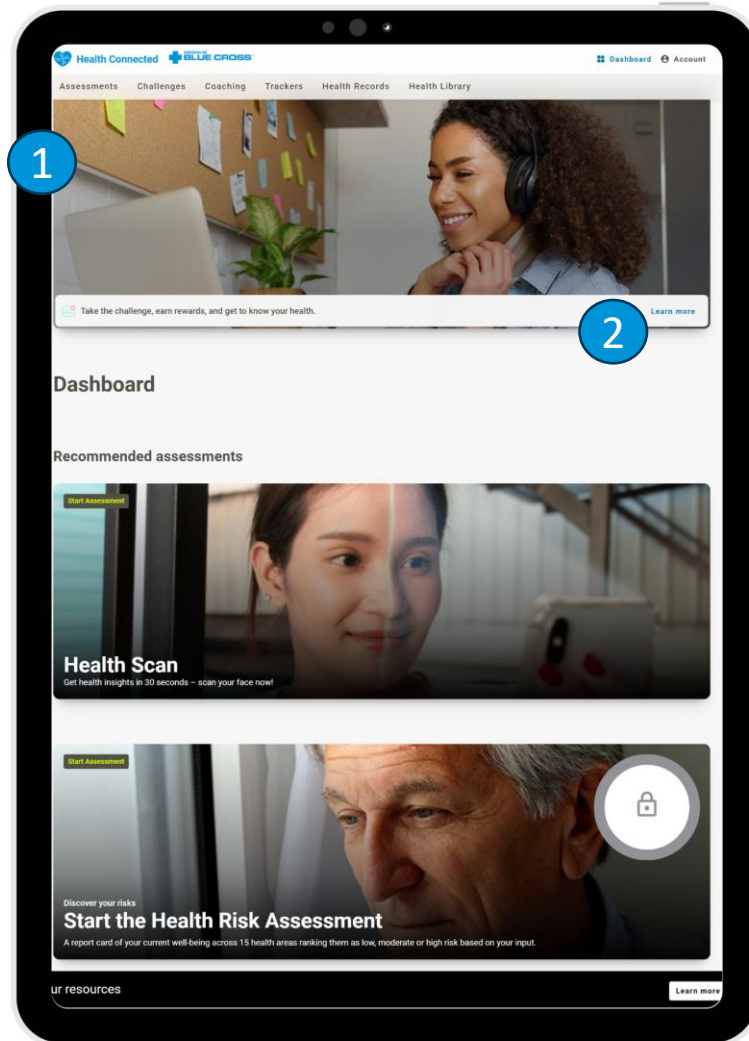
Health Connected BLUE CROSS

Dashboard Account

Assessments Challenges Coaching Trackers Health Records Health Library

1

Take the challenge, earn rewards, and get to know your health.

Learn more

2

Dashboard

Recommended assessments

Start Assessment

Health Scan

Get health insights in 30 seconds – scan your face now!

Start Assessment

Discover your risks

Start the Health Risk Assessment

A report card of your current well-being across 15 health areas ranking them as low, moderate or high risk based on your input.

ur resources

Learn more